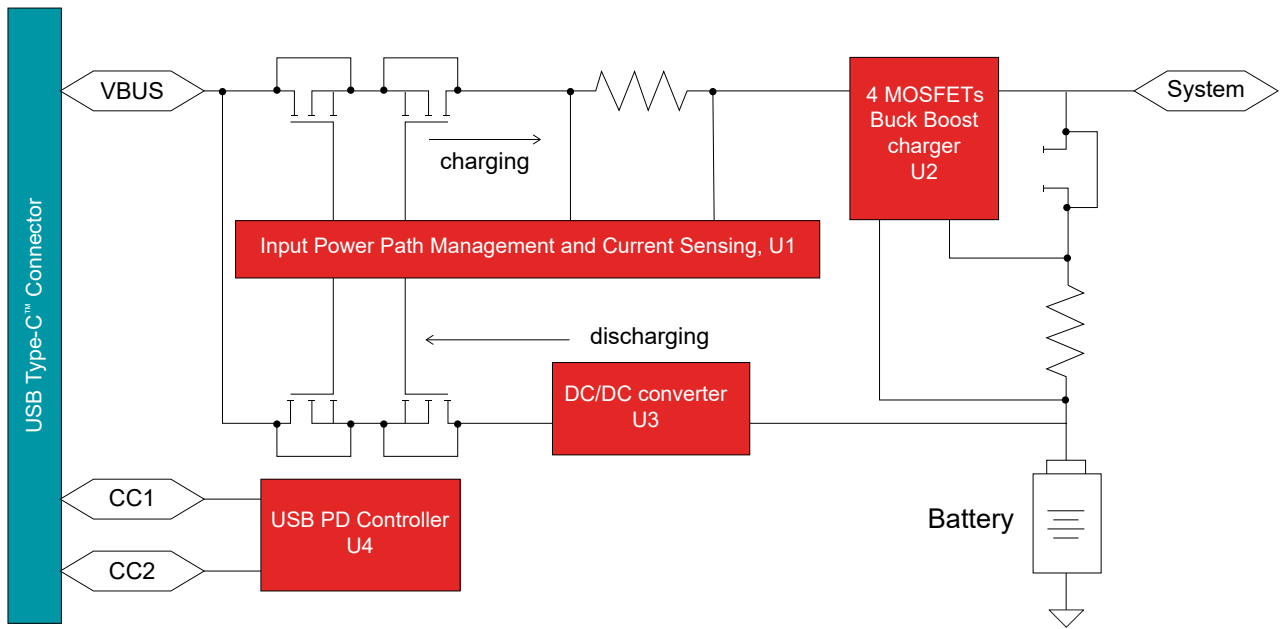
USB Type-C™ Connector

VBUS

charging

4 MOSFETs
Buck Boost
charger
U2

System

Input Power Path Management and Current Sensing, U1

discharging

DC/DC converter
U3

CC1

CC2

USB PD Controller
U4

Battery